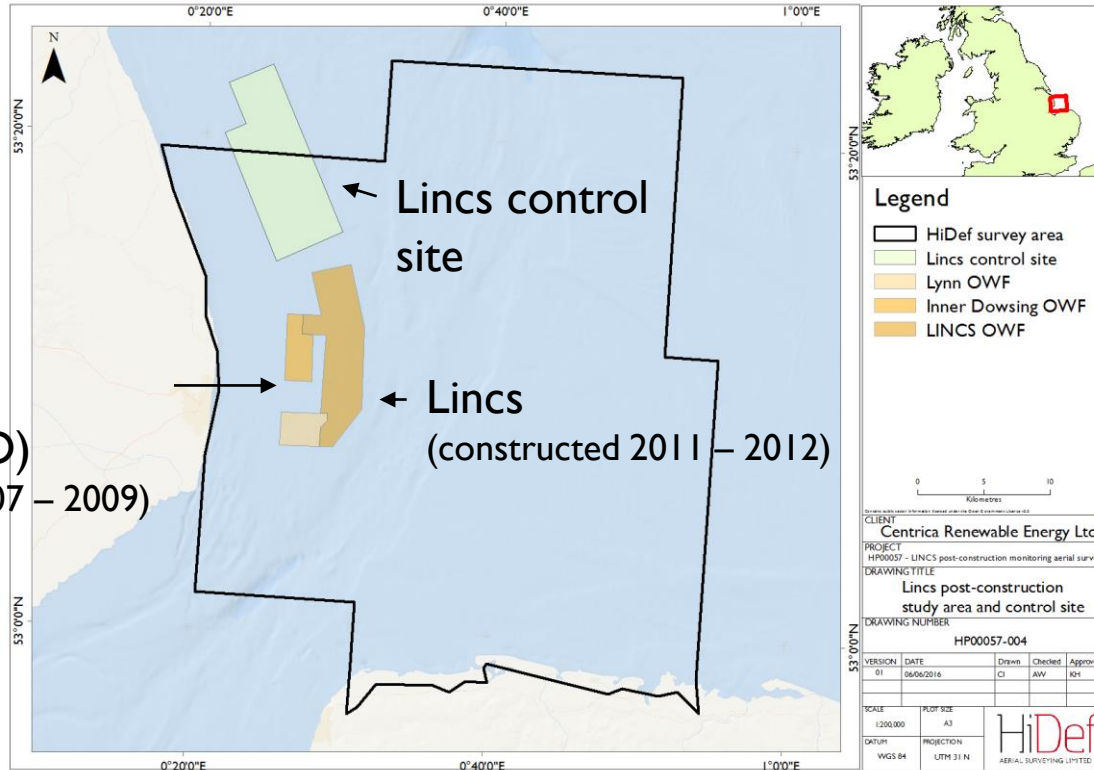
0°20'0"E
0°40'0"E
1°0'0"E
N
53°20'0"N
53°0'0"N
Lincs control site
Lincs
(constructed 2011 – 2012)
D)
07 – 2009)
0°20'0"E
0°40'0"E
1°0'0"E

53°20'0"N
53°0'0"N
Legend
HiDef survey area
Lincs control site
Lynn OWF
Inner Dowsing OWF
LINCS OWF
0 5 10
Kilometres
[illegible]
CLIENT
Centrica Renewable Energy Ltd
PROJECT
HP00057 - LINCS post-construction monitoring aerial surv
DRAWING TITLE
Lincs post-construction study area and control site
DRAWING NUMBER
HP00057-004

| VERSION | DATE | Drawn | Checked | Approv |
|---|---|---|---|---|
| 01 | 06/06/2016 | CI | AW | KH |

SCALE
1:200,000
PLOT SIZE
A3
DATUM
WGS 84
PROJECTION
UTM 31 N
HiDef
AERIAL SURVEYING LIMITED